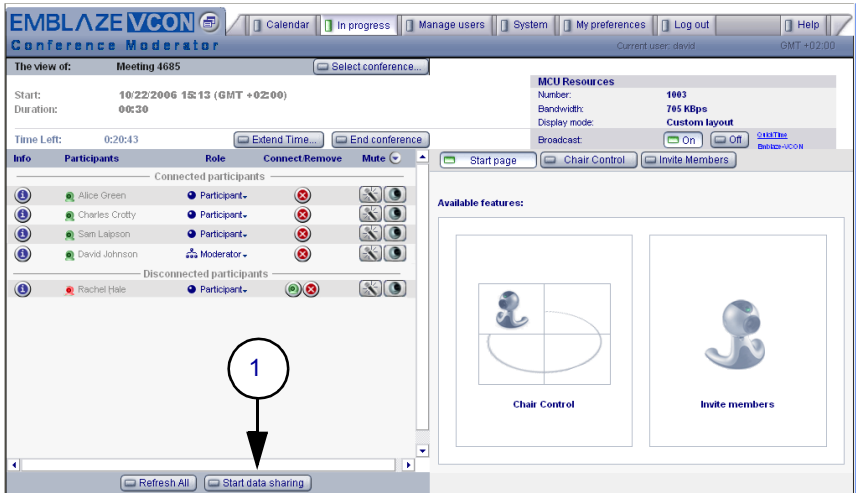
EMBLAZE VCON

Calendar | In progress | Manage users | System | My preferences | Log out | Help

Conference Moderator

Current user: david

GMT +02:00

The view of: Meeting 4685

Select conference...

Start: 10/22/2006 15:13 (GMT +02:00)

Duration: 00:30

Time Left: 0:20:43

Extend Time...

End conference

MCU Resources

| | |
|---|---|
| Number: | 1003 |
| Bandwidth: | 705 KBps |
| Display mode: | Custom layout |
| Broadcast: | On Off |

QuickTime

Emblaze-VCON

| Info | Participants | Role | Connect/Remove | Mute |
|---|---|---|---|---|
| | Connected participants | | | |
| | Alice Green | Participant | | |
| | Charles Crotty | Participant | | |
| | Sam Laipson | Participant | | |
| | David Johnson | Moderator | | |
| | Disconnected participants | | | |
| | Rachel Hale | Participant | | |

Start page

Chair Control

Invite Members

Available features:

Chair Control

Invite members

1

Refresh All

Start data sharing